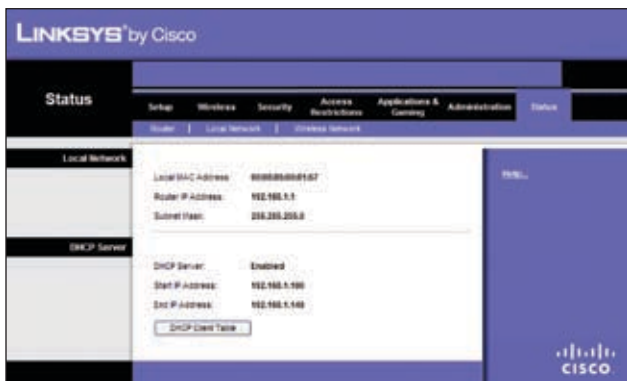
LINKSYS® by Cisco

Status

Setup | Wireless | Security | Access Restrictions | Applications & Gaming | Administration | Status

Router | Local Network | Wireless Network

Local Network

Local MAC Address: 00:00:00:00:01:67
Router IP Address: 192.168.1.1
Subnet Mask: 255.255.255.0

Help...

DHCP Server

DHCP Server: Enabled
Start IP Address: 192.168.1.100
End IP Address: 192.168.1.149

DHCP Client Table

cisco